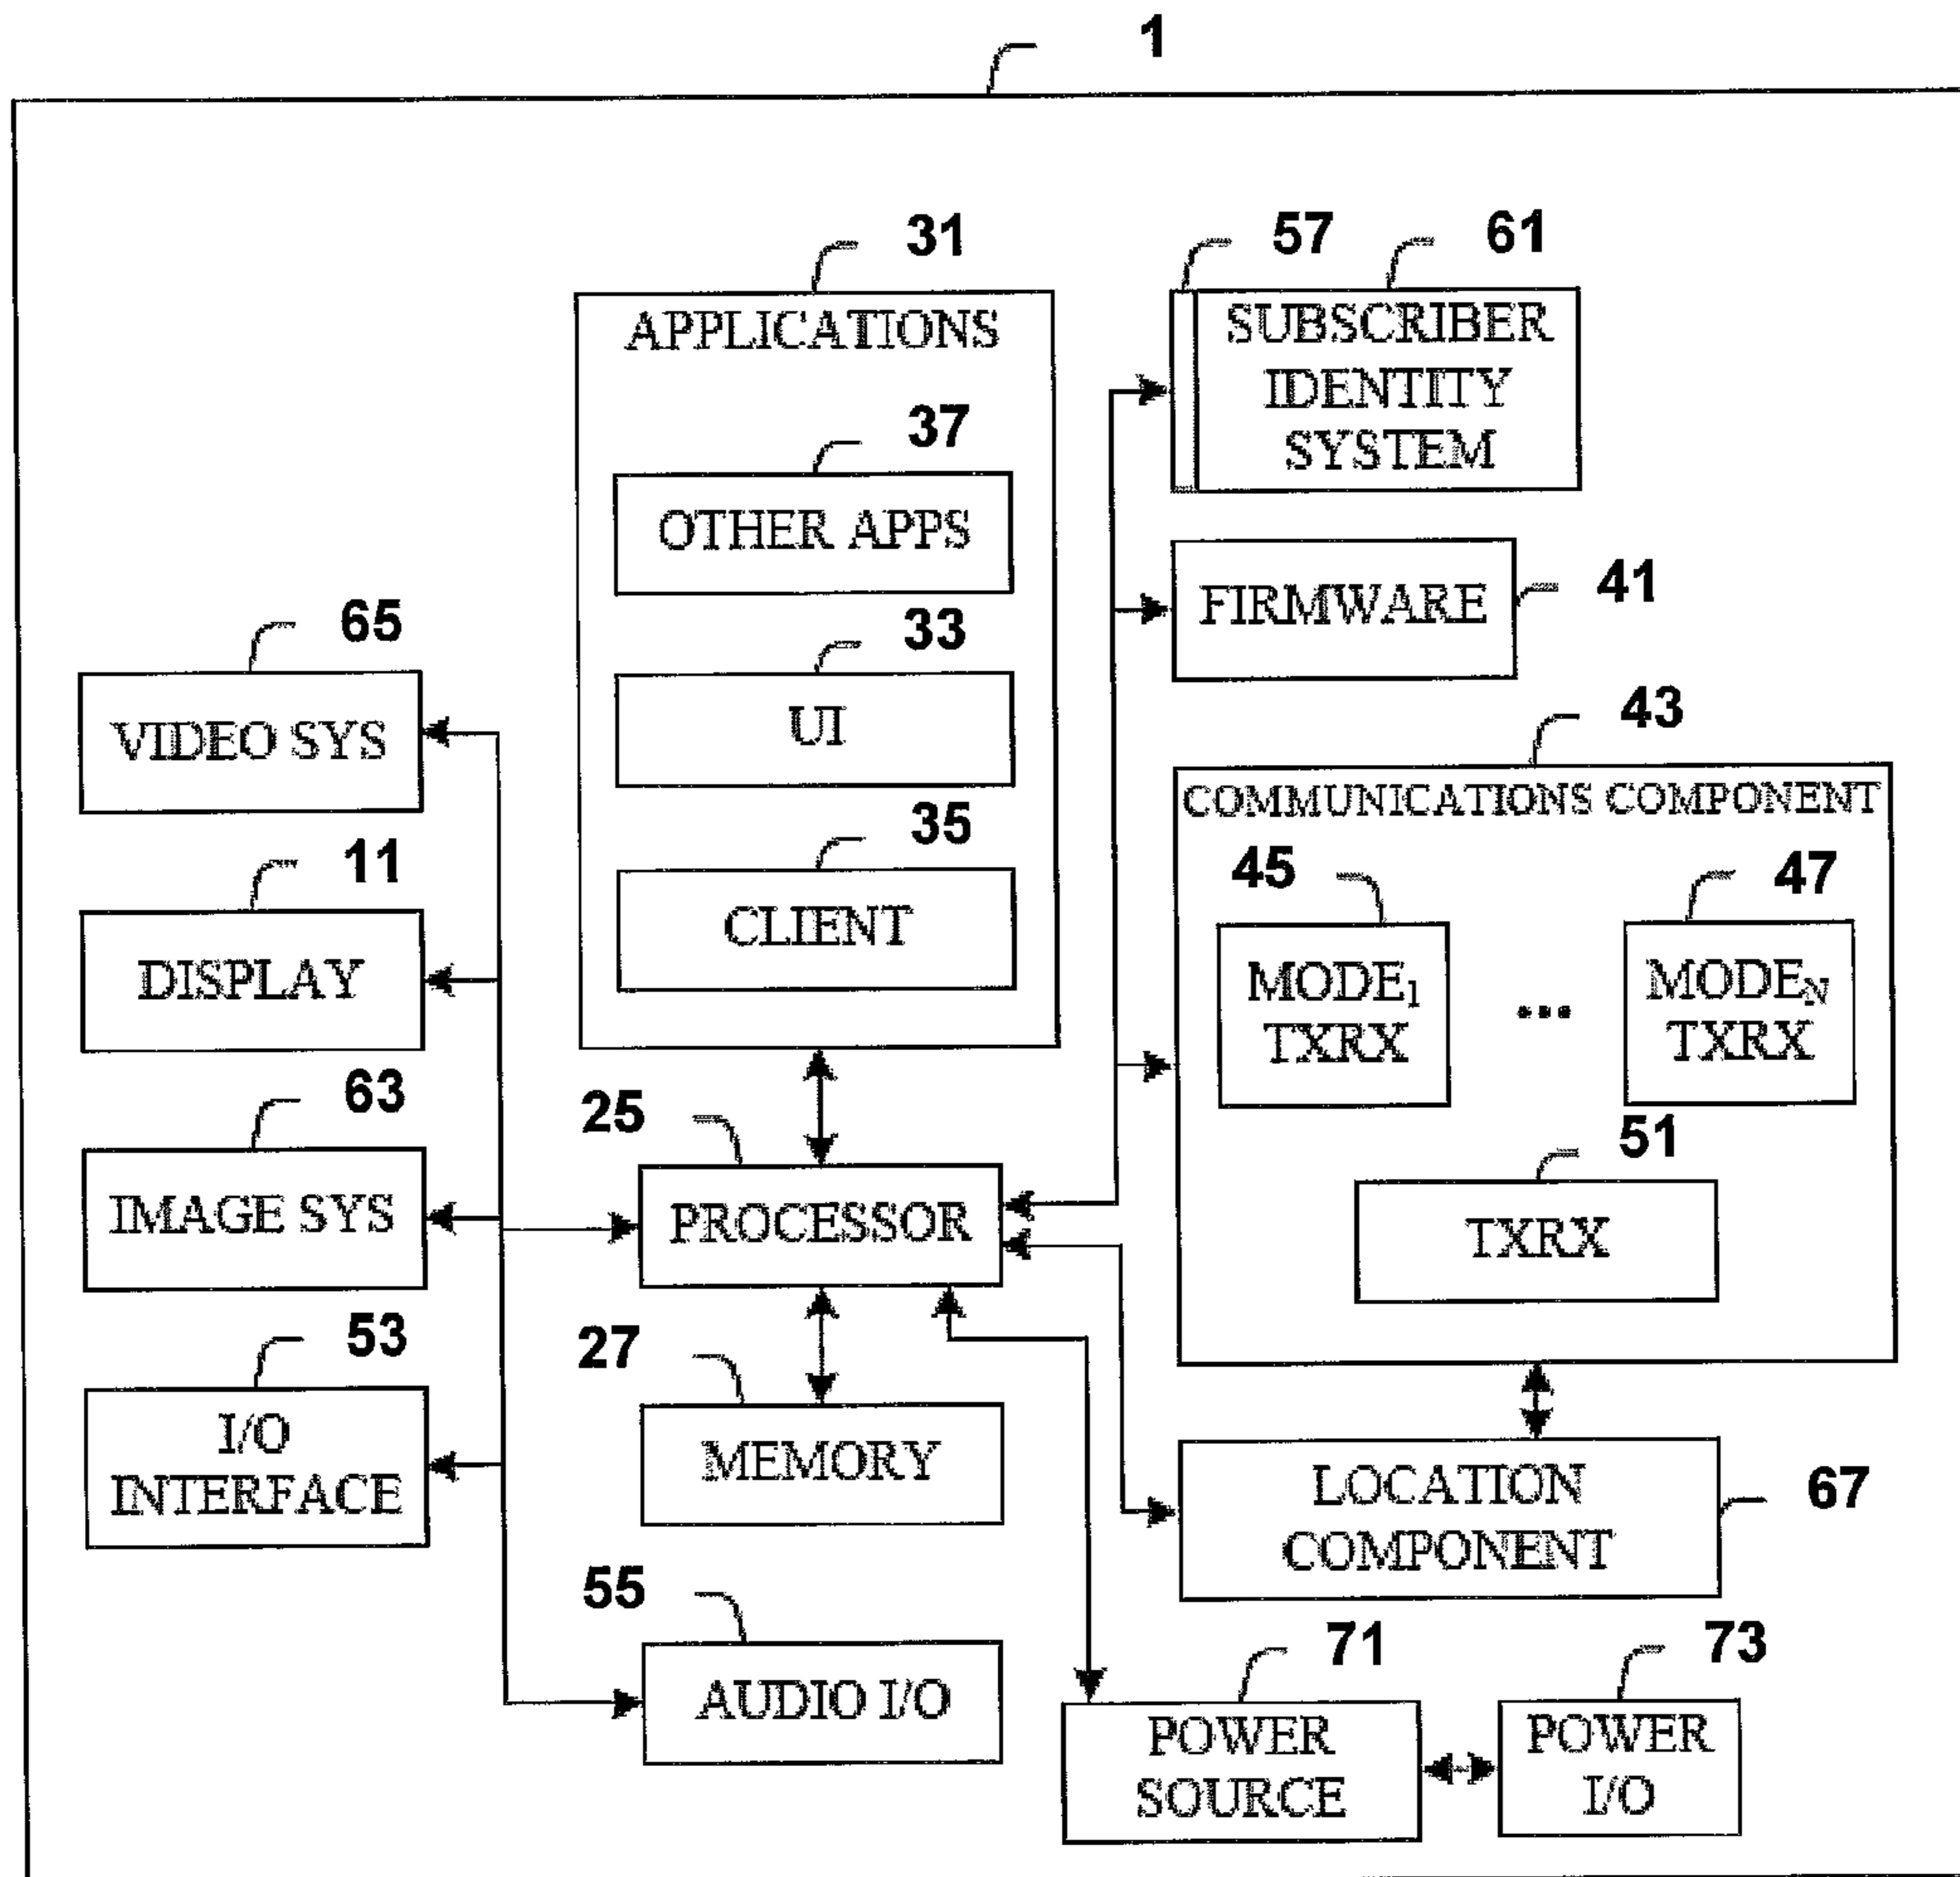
1

31
APPLICATIONS

37
OTHER APPS

33
UI

35
CLIENT

57 61
SUBSCRIBER IDENTITY SYSTEM

FIRMWARE 41

43
COMMUNICATIONS COMPONENT

45
MODE$_1$ TXRX

...

47
MODE$_N$ TXRX

51
TXRX

65
VIDEO SYS

11
DISPLAY

63
IMAGE SYS

53
I/O INTERFACE

25
PROCESSOR

27
MEMORY

55
AUDIO I/O

LOCATION COMPONENT 67

71
POWER SOURCE

73
POWER I/O